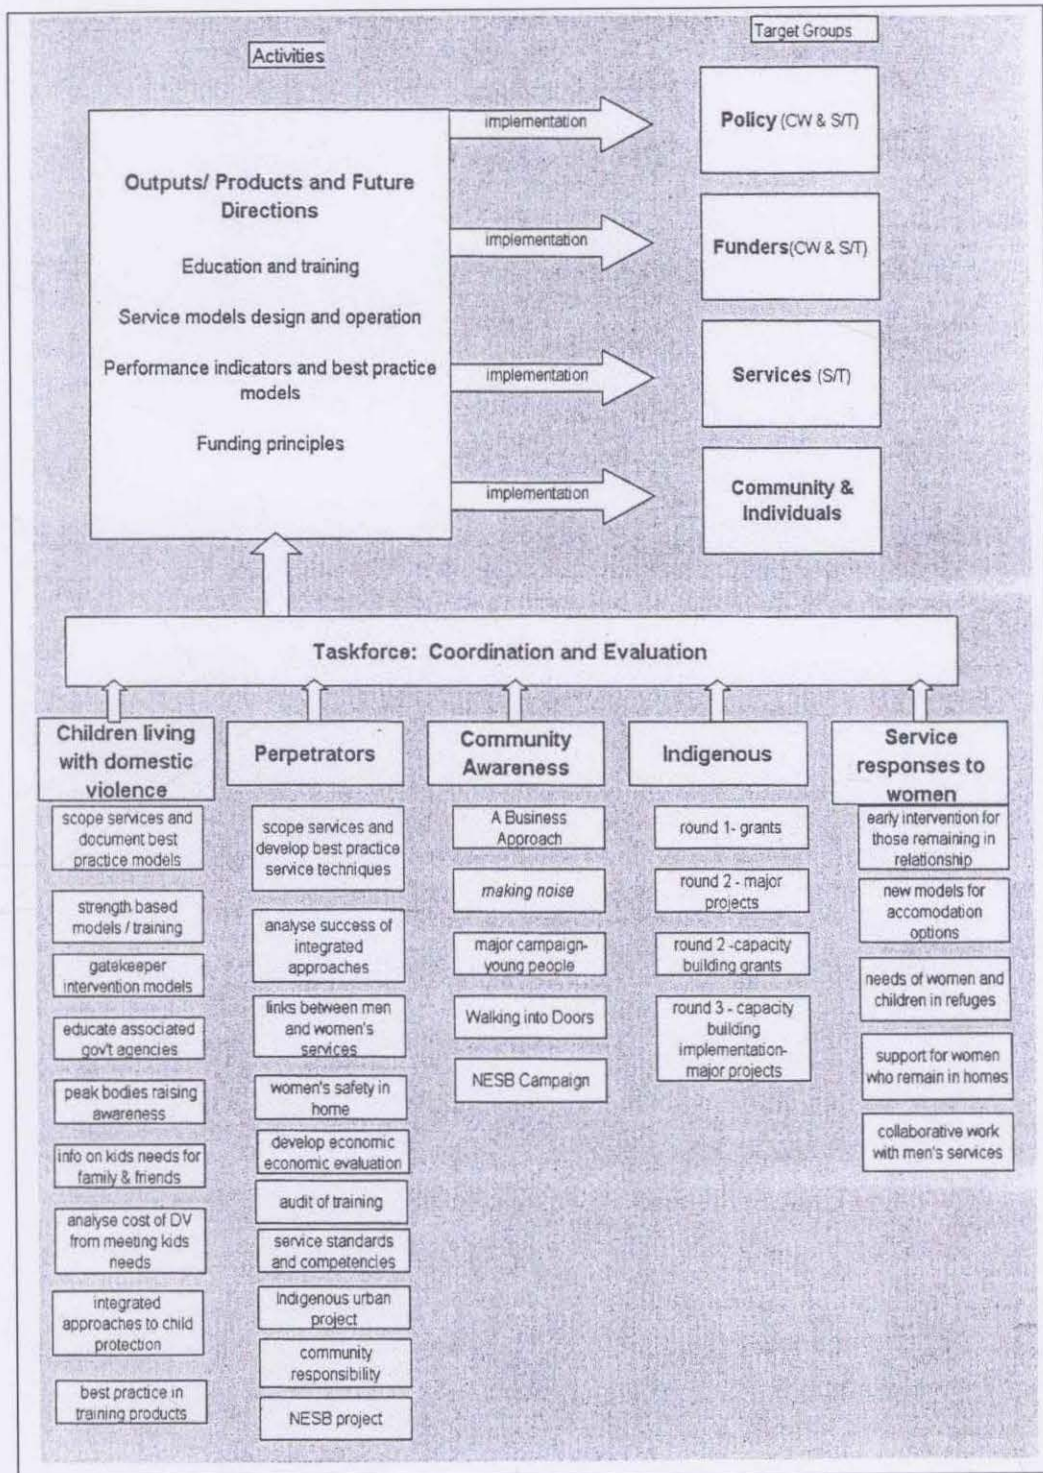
Target Groups

Activities

Outputs/ Products and Future Directions

Education and training

Service models design and operation

Performance indicators and best practice models

Funding principles

implementation

Policy (CW & S/T)

implementation

Funders(CW & S/T)

implementation

Services (S/T)

implementation

Community & Individuals

Taskforce: Coordination and Evaluation

Children living with domestic violence

scope services and document best practice models

strength based models / training

gatekeeper intervention models

educate associated gov't agencies

peak bodies raising awareness

info on kids needs for family & friends

analyse cost of DV from meeting kids needs

integrated approaches to child protection

best practice in training products

Perpetrators

scope services and develop best practice service techniques

analyse success of integrated approaches

links between men and women's services

women's safety in home

develop economic economic evaluation

audit of training

service standards and competencies

Indigenous urban project

community responsibility

NESB project

Community Awareness

A Business Approach

making noise

major campaign- young people

Walking into Doors

NESB Campaign

Indigenous

round 1- grants

round 2 - major projects

round 2 -capacity building grants

round 3 - capacity building implementation- major projects

Service responses to women

early intervention for those remaining in relationship

new models for accomodation options

needs of women and children in refuges

support for women who remain in homes

collaborative work with men's services